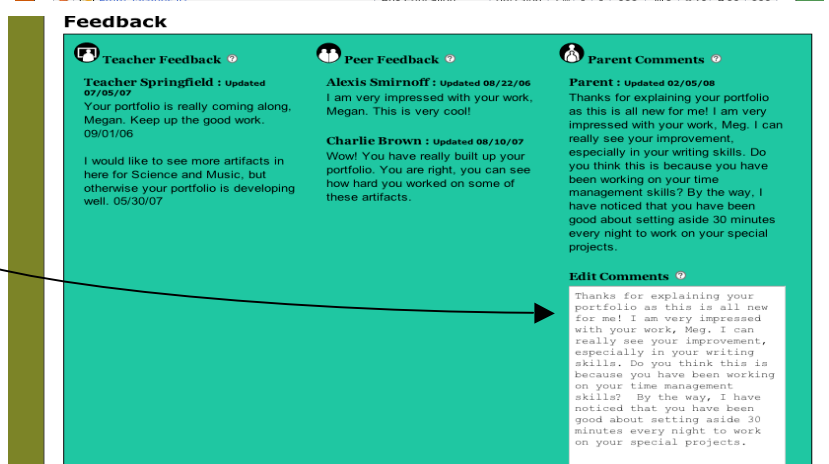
Feedback

Teacher Feedback

Teacher Springfield : Updated 07/05/07
Your portfolio is really coming along, Megan. Keep up the good work. 09/01/06

I would like to see more artifacts in here for Science and Music, but otherwise your portfolio is developing well. 05/30/07

Peer Feedback

Alexis Smirnoff : Updated 08/22/06
I am very impressed with your work, Megan. This is very cool!

Charlie Brown : Updated 08/10/07
Wow! You have really built up your portfolio. You are right, you can see how hard you worked on some of these artifacts.

Parent Comments

Parent : Updated 02/05/08
Thanks for explaining your portfolio as this is all new for me! I am very impressed with your work, Meg. I can really see your improvement, especially in your writing skills. Do you think this is because you have been working on your time management skills? By the way, I have noticed that you have been good about setting aside 30 minutes every night to work on your special projects.

Edit Comments

Thanks for explaining your portfolio as this is all new for me! I am very impressed with your work, Meg. I can really see your improvement, especially in your writing skills. Do you think this is because you have been working on your time management skills? By the way, I have noticed that you have been good about setting aside 30 minutes every night to work on your special projects.